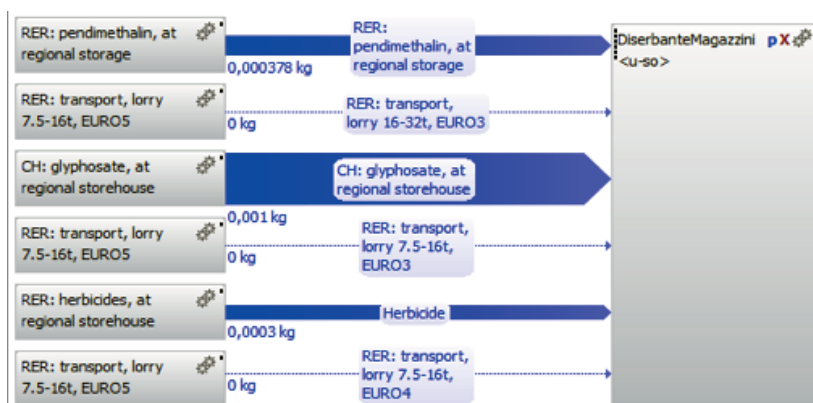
RER: pendimethalin, at regional storage

0,000378 kg

RER: pendimethalin, at regional storage

RER: transport, lorry 7.5-16t, EURO5

0 kg

RER: transport, lorry 16-32t, EURO3

CH: glyphosate, at regional storehouse

CH: glyphosate, at regional storehouse

0,001 kg

RER: transport, lorry 7.5-16t, EURO5

0 kg

RER: transport, lorry 7.5-16t, EURO3

RER: herbicides, at regional storehouse

Herbicide

0,0003 kg

RER: transport, lorry 7.5-16t, EURO5

0 kg

RER: transport, lorry 7.5-16t, EURO4

DiserbanteMagazzini p X
<u-so>